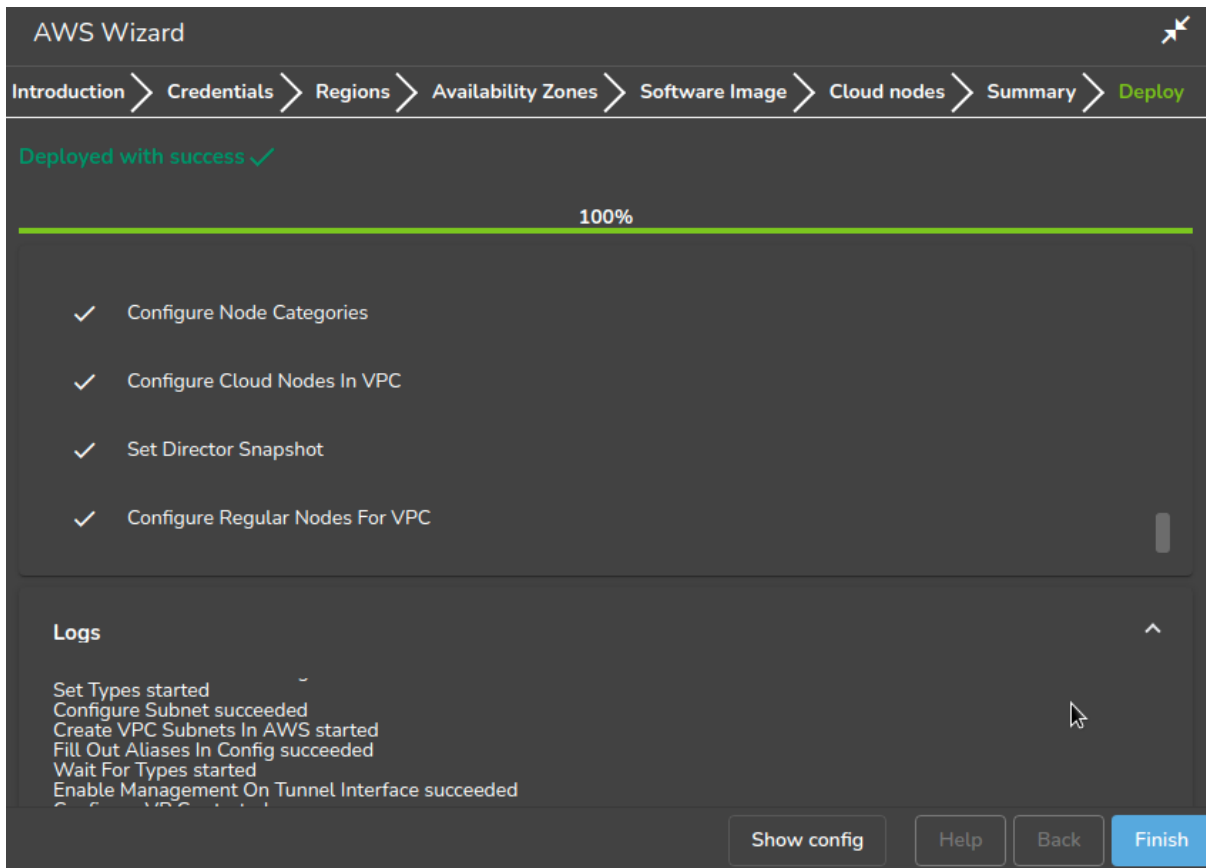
AWS Wizard

Introduction
Credentials
Regions
Availability Zones
Software Image
Cloud nodes
Summary
Deploy

Deployed with success ✓

100%

✓ Configure Node Categories

✓ Configure Cloud Nodes In VPC

✓ Set Director Snapshot

✓ Configure Regular Nodes For VPC

Logs

Set Types started
Configure Subnet succeeded
Create VPC Subnets In AWS started
Fill Out Aliases In Config succeeded
Wait For Types started
Enable Management On Tunnel Interface succeeded
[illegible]

Show config
Help
Back
Finish